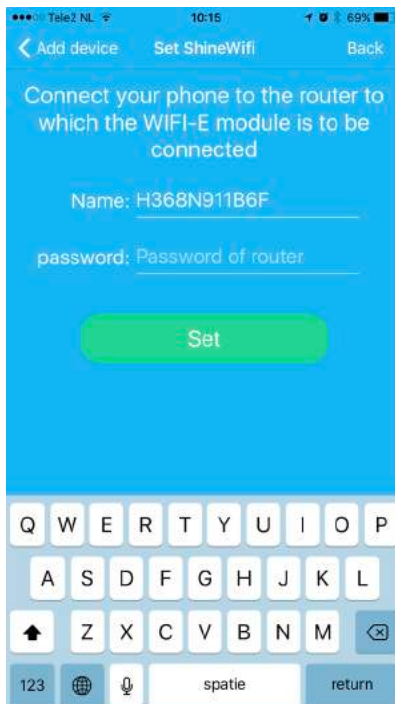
Tele2 NL 10:15 69%

Add device Set ShineWifi Back

Connect your phone to the router to which the WIFI-E module is to be connected

Name: H368N911B6F

password: Password of router

Set

Q W E R T Y U I O P
A S D F G H J K L
Z X C V B N M
123 spatie return